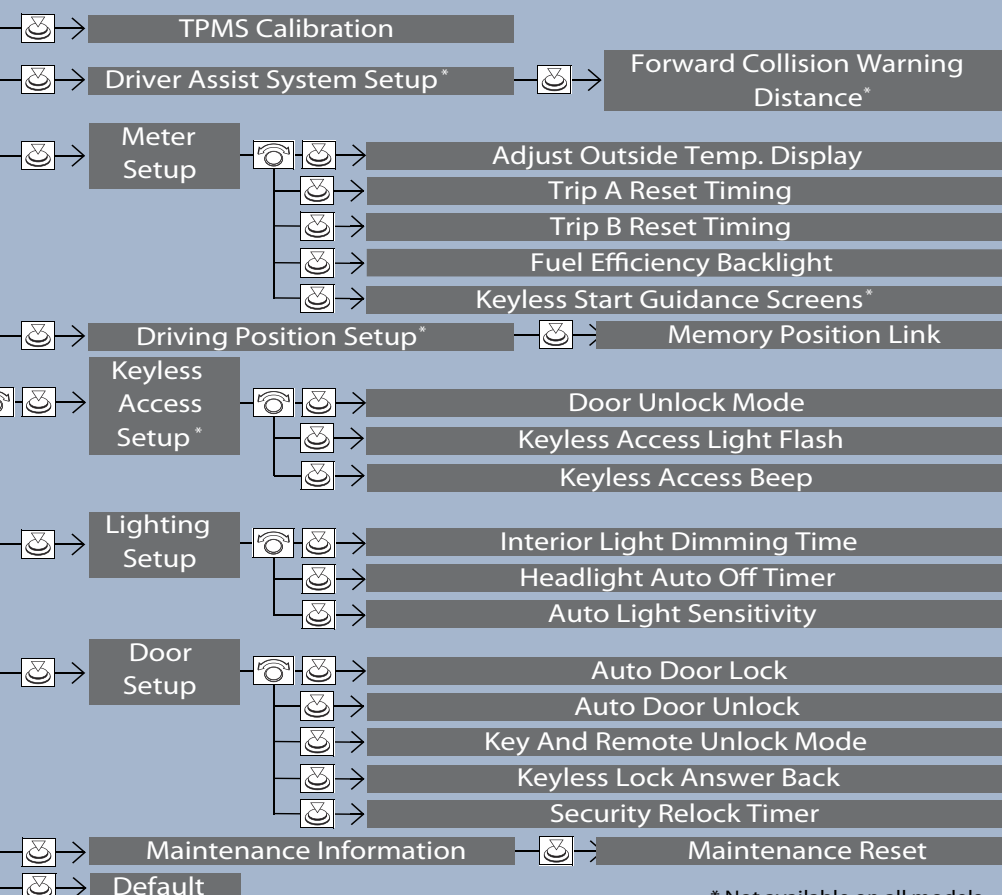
TPMS Calibration

Driver Assist System Setup*

Forward Collision Warning Distance*

Meter Setup

Adjust Outside Temp. Display

Trip A Reset Timing

Trip B Reset Timing

Fuel Efficiency Backlight

Keyless Start Guidance Screens*

Driving Position Setup*

Memory Position Link

Keyless Access Setup*

Door Unlock Mode

Keyless Access Light Flash

Keyless Access Beep

Lighting Setup

Interior Light Dimming Time

Headlight Auto Off Timer

Auto Light Sensitivity

Door Setup

Auto Door Lock

Auto Door Unlock

Key And Remote Unlock Mode

Keyless Lock Answer Back

Security Relock Timer

Maintenance Information

Maintenance Reset

Default

* Not available on all models